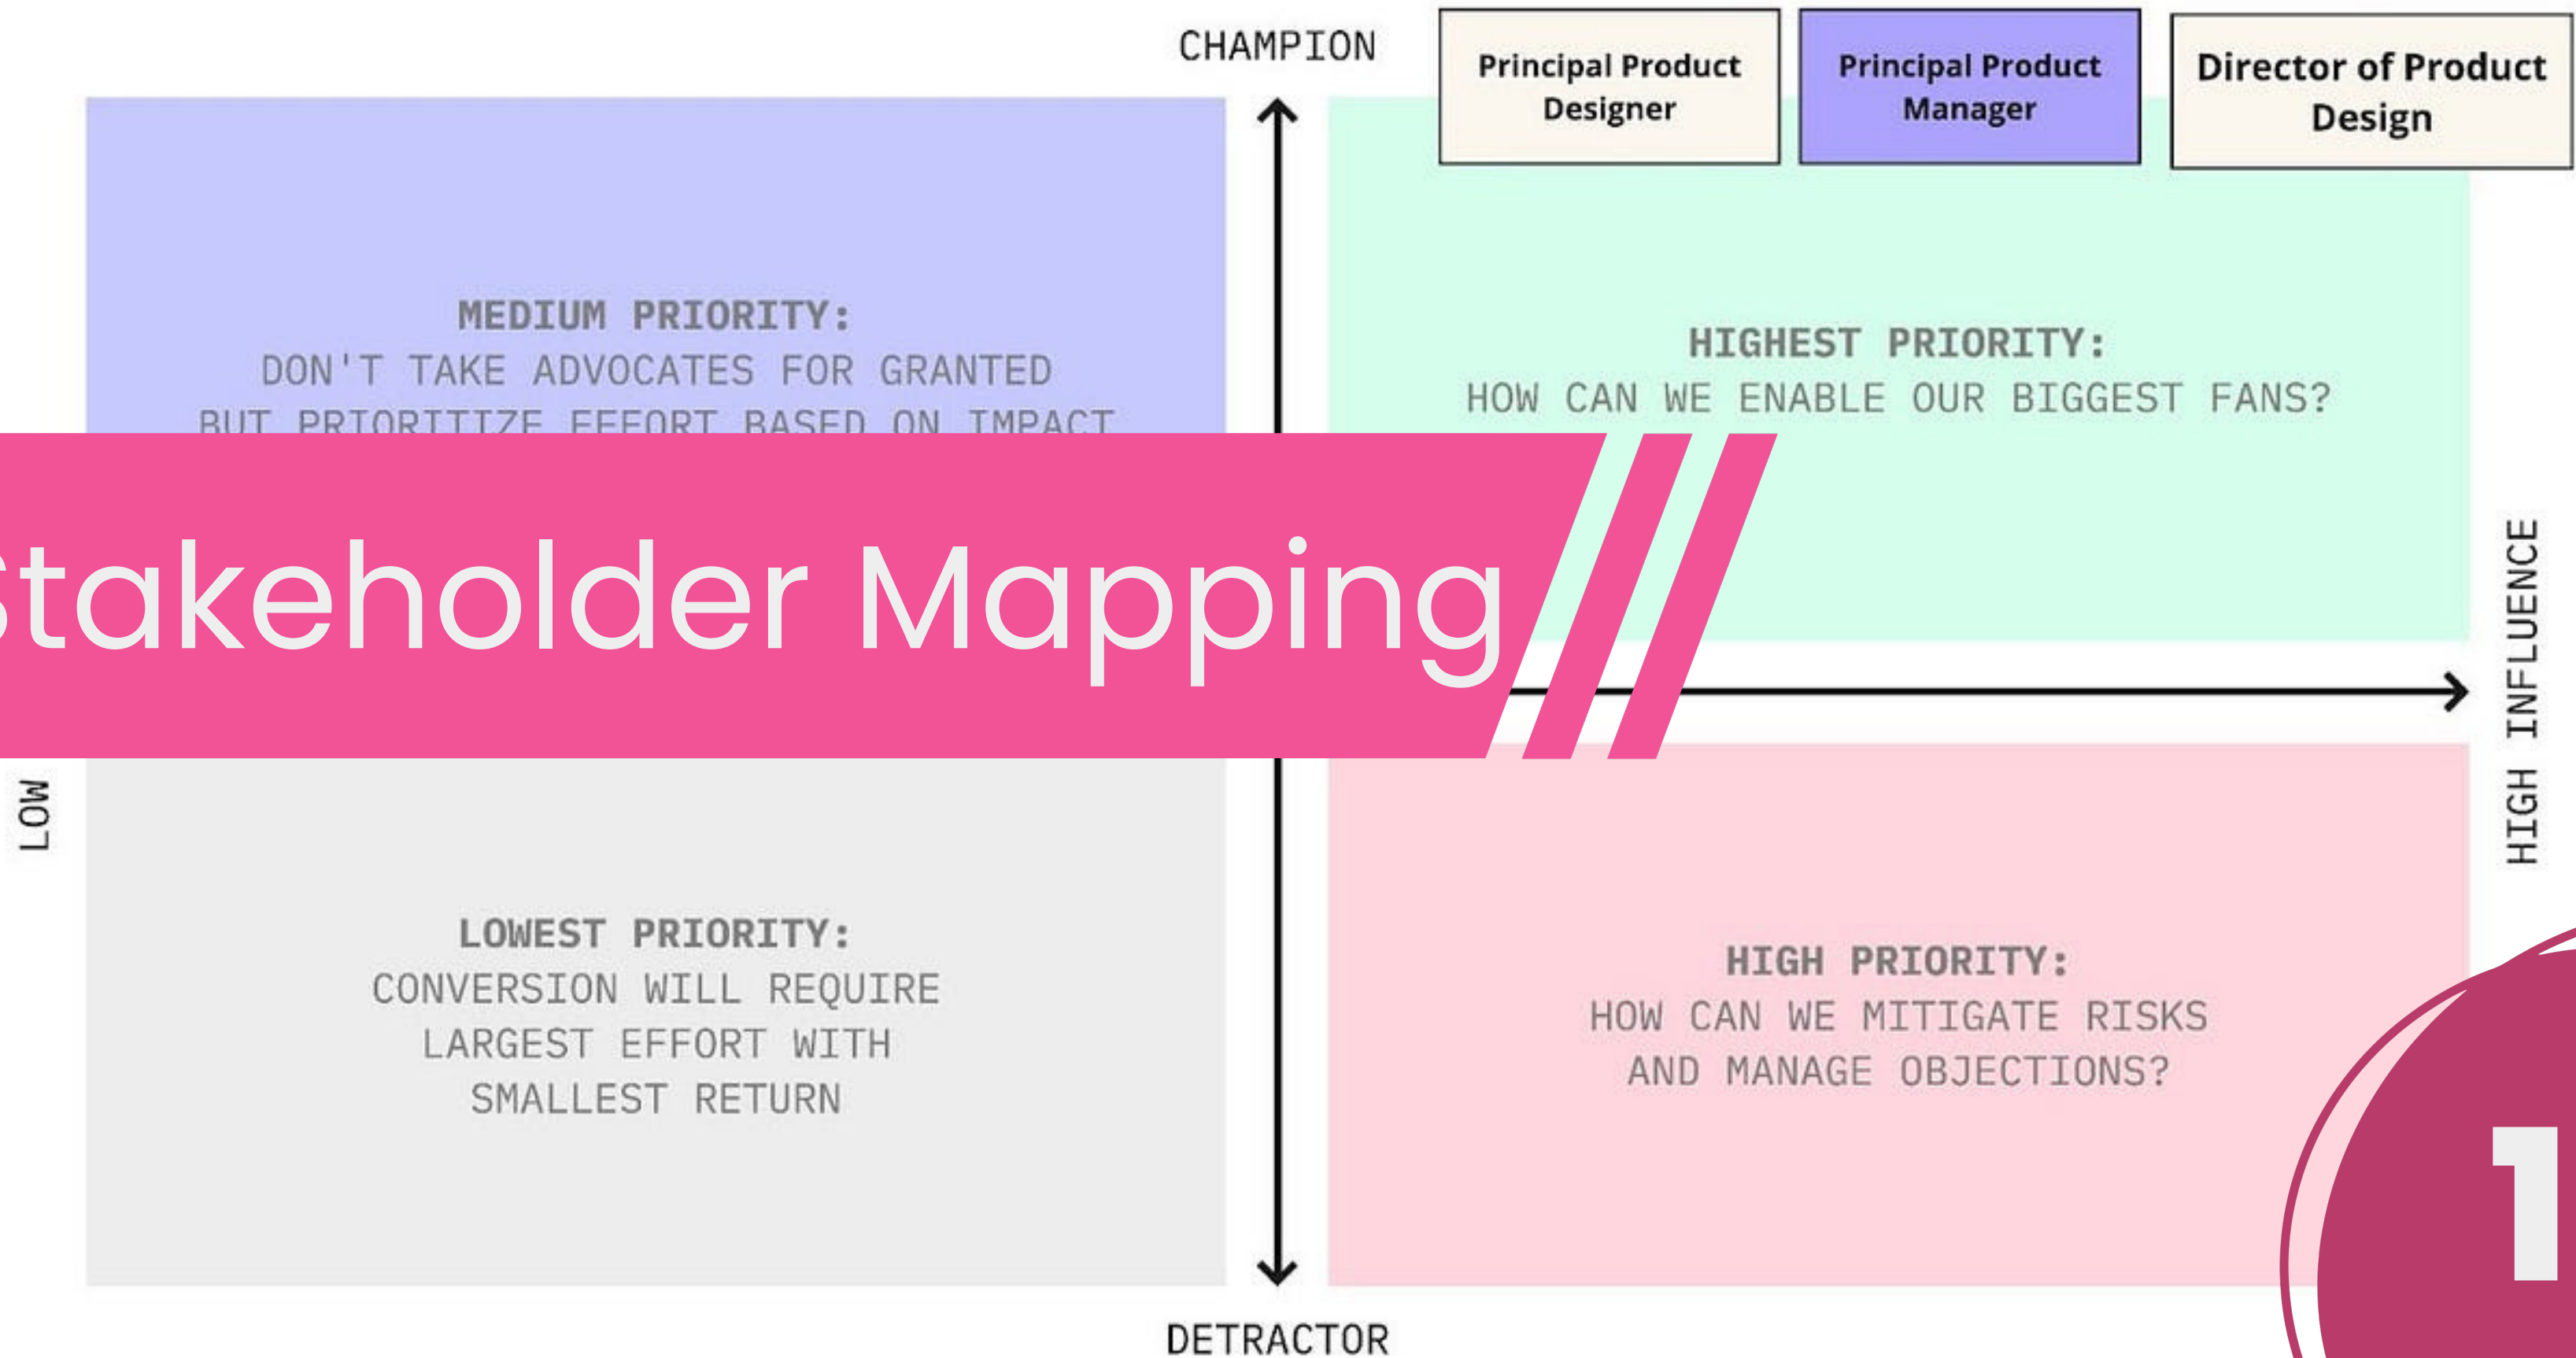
CHAMPION

Principal Product Designer

Principal Product Manager

Director of Product Design

MEDIUM PRIORITY:
DON'T TAKE ADVOCATES FOR GRANTED
BUT PRIORITIZE EFFORT BASED ON IMPACT

HIGHEST PRIORITY:
HOW CAN WE ENABLE OUR BIGGEST FANS?

Stakeholder Mapping

HIGH INFLUENCE

LOW

LOWEST PRIORITY:
CONVERSION WILL REQUIRE LARGEST EFFORT WITH SMALLEST RETURN

HIGH PRIORITY:
HOW CAN WE MITIGATE RISKS AND MANAGE OBJECTIONS?

1

DETRACTOR